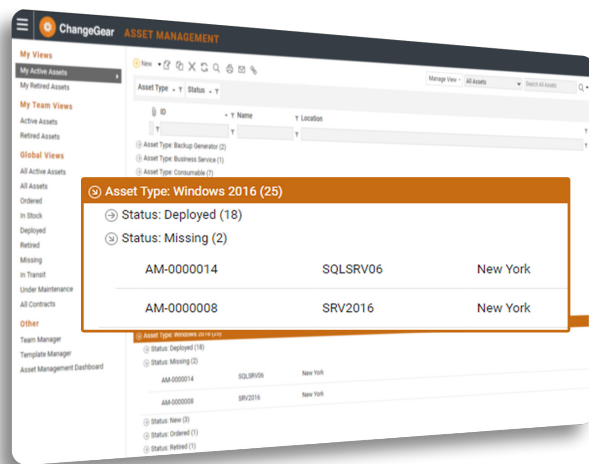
ChangeGear ASSET MANAGEMENT

My Views
My Active Assets
My Retired Assets

My Team Views
Active Assets
Retired Assets

Global Views
All Active Assets
All Assets
Ordered
In Stock
Deployed
Retired
Missing
In Transit
Under Maintenance
All Contracts

Other
Team Manager
Template Manager
Asset Management Dashboard

New

Manage View All Assets Search All Assets

Asset Type Status

ID Name Location

Asset Type: Backup Generator (2)
Asset Type: Business Service (1)
Asset Type: Consumable (7)

Asset Type: Windows 2016 (25)
Status: Deployed (18)
Status: Missing (2)

| AM-0000014 | SQLSRV06 | New York |
|---|---|---|
| AM-0000008 | SRV2016 | New York |

Asset Type: Windows 2016 (25)
Status: Deployed (18)
Status: Missing (2)
AM-0000014 SQLSRV06 New York
AM-0000008 SRV2016 New York
Status: New (3)
Status: Ordered (1)
Status: Retired (1)